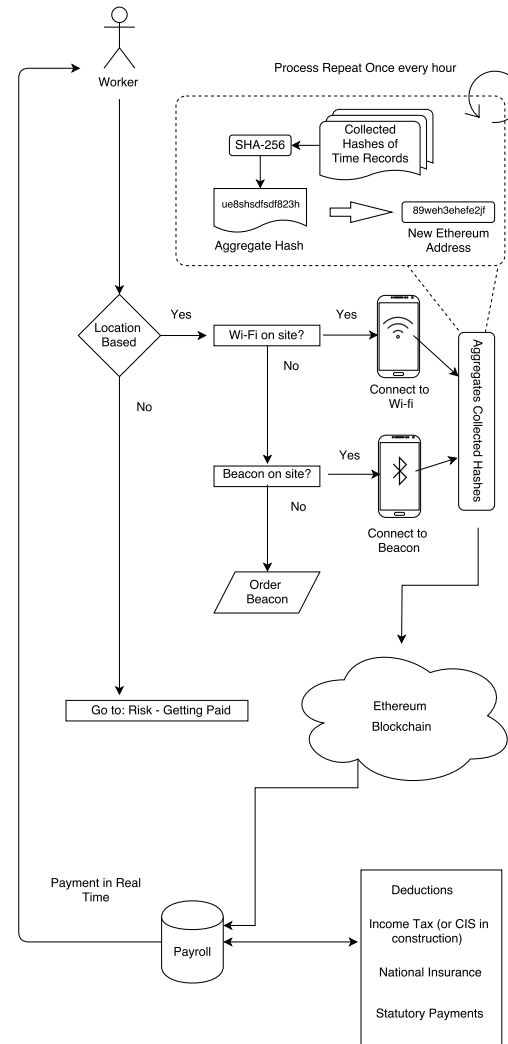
Worker

Process Repeat Once every hour

SHA-256

Collected Hashes of Time Records

ue8shsdfsdf823h

Aggregate Hash

89weh3ehefe2jf

New Ethereum Address

Location Based

Yes

Wi-Fi on site?

Yes

No

Connect to Wi-fi

Aggregates Collected Hashes

No

Beacon on site?

Yes

No

Connect to Beacon

Order Beacon

Go to: Risk - Getting Paid

Ethereum Blockchain

Payment in Real Time

Payroll

Deductions

Income Tax (or CIS in construction)

National Insurance

Statutory Payments